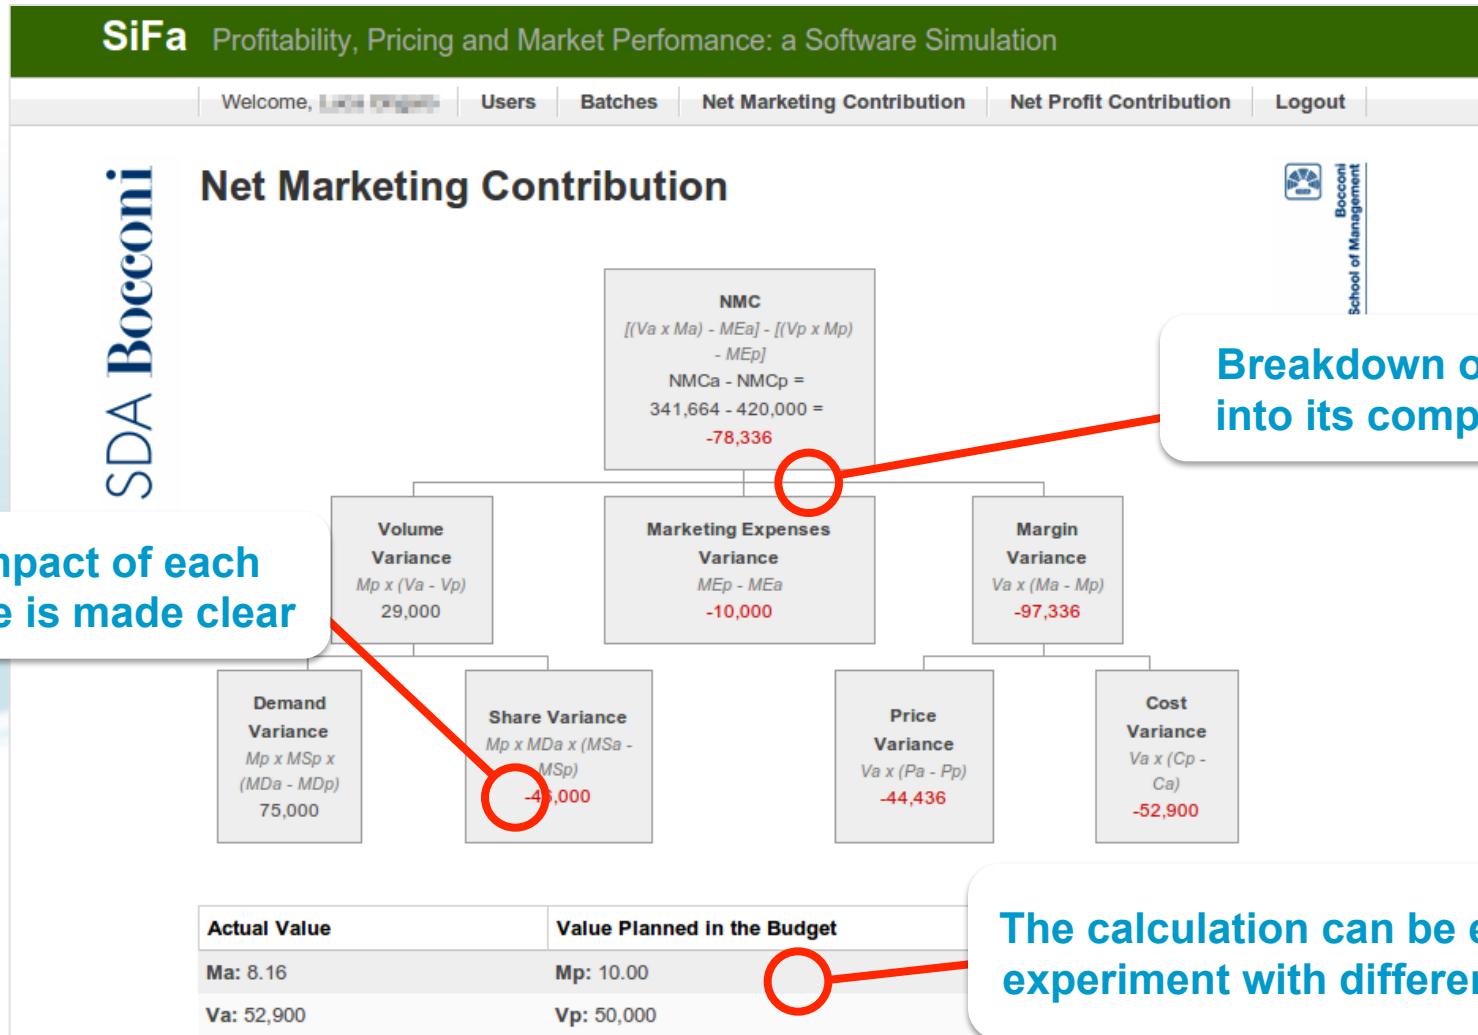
SiFa Profitability, Pricing and Market Perfomance: a Software Simulation

Welcome, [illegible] | Users | Batches | Net Marketing Contribution | Net Profit Contribution | Logout

SDA Bocconi

Net Marketing Contribution

Bocconi School of Management

Breakdown o
into its comp

NMC
[(Va x Ma) - MEa] - [(Vp x Mp) - MEp]
NMCa - NMCp =
341,664 - 420,000 =
-78,336

npact of each
e is made clear

Volume Variance
Mp x (Va - Vp)
29,000

Marketing Expenses Variance
MEp - MEa
-10,000

Margin Variance
Va x (Ma - Mp)
-97,336

Demand Variance
Mp x MSp x (MDa - MDp)
75,000

Share Variance
Mp x MDa x (MSa - MSp)
-4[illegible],000

Price Variance
Va x (Pa - Pp)
-44,436

Cost Variance
Va x (Cp - Ca)
-52,900

| Actual Value | Value Planned in the Budget |
|---|---|
| Ma: 8.16 | Mp: 10.00 |
| Va: 52,900 | Vp: 50,000 |

The calculation can be e
experiment with differer